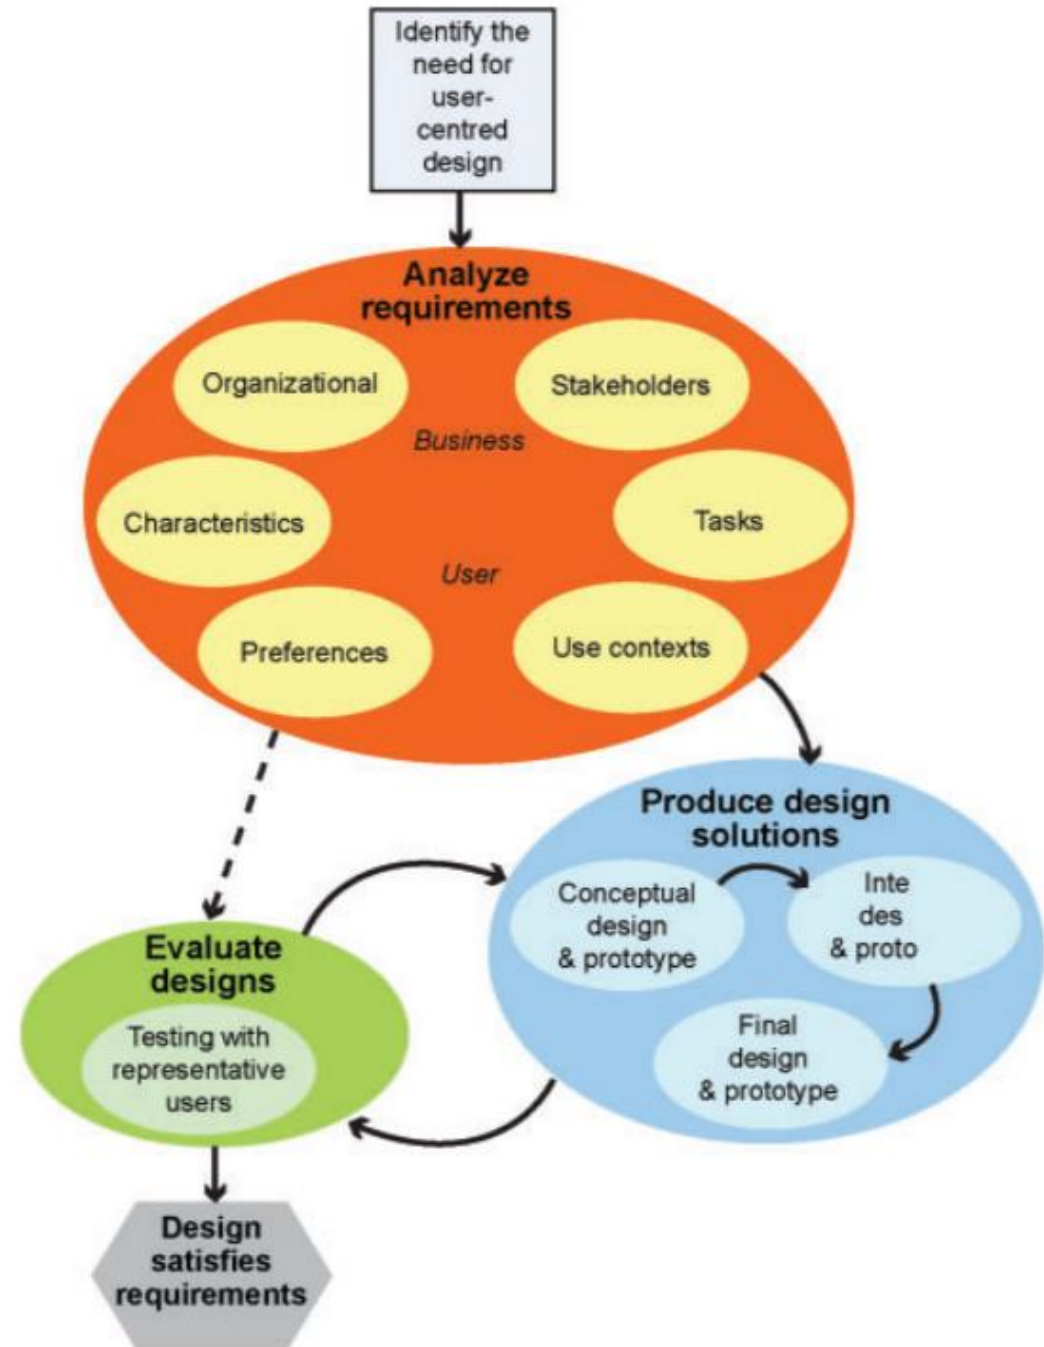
Identify the need for user-centred design

Analyze requirements

Organizational

Stakeholders

Business

Characteristics

Tasks

User

Preferences

Use contexts

Produce design solutions

Conceptual design & prototype

Inte des & proto

Final design & prototype

Evaluate designs

Testing with representative users

Design satisfies requirements